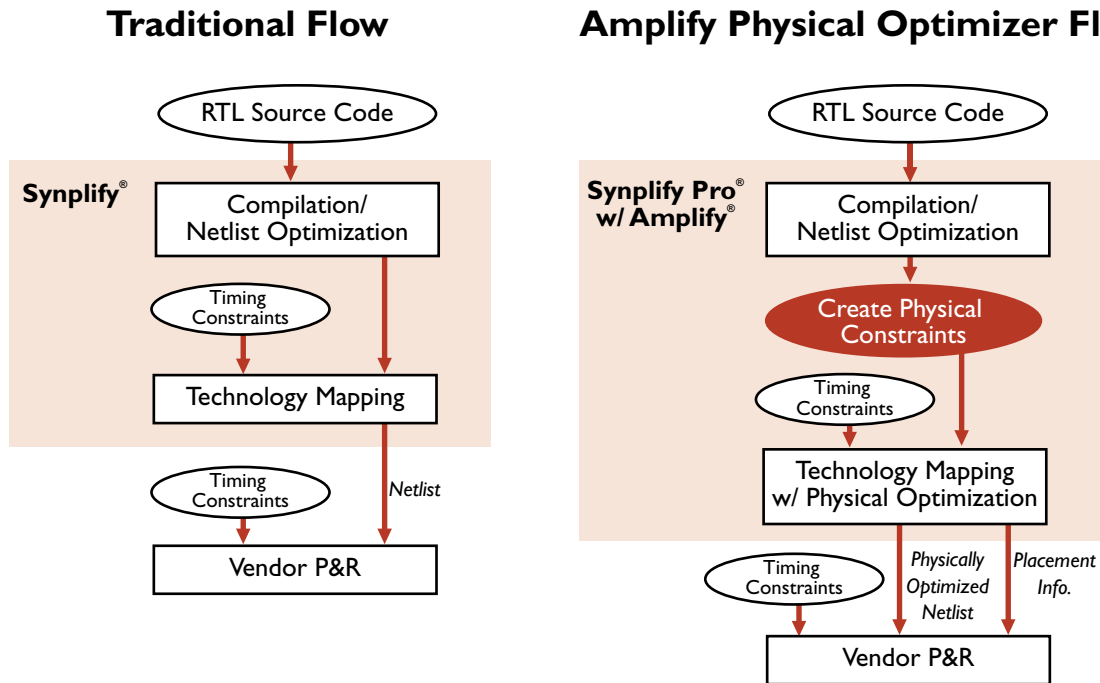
Traditional Flow

RTL Source Code

Synplify®

Compilation/ Netlist Optimization

Timing Constraints

Technology Mapping

Timing Constraints

Netlist

Vendor P&R

Amplify Physical Optimizer Fl

RTL Source Code

Synplify Pro® w/ Amplify®

Compilation/ Netlist Optimization

Create Physical Constraints

Timing Constraints

Technology Mapping w/ Physical Optimization

Timing Constraints

Physically Optimized Netlist

Placement Info.

Vendor P&R